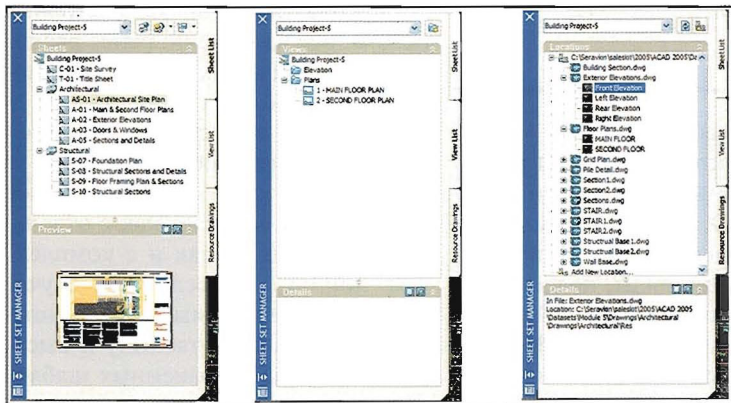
Building Project-5

Sheets

Building Project-5
C-01 - Site Survey
T-01 - Title Sheet
Architectural
AS-01 - Architectural Site Plan
A-01 - Main & Second Floor Plans
A-02 - Exterior Elevations
A-03 - Doors & Windows
A-05 - Sections and Details
Structural
S-07 - Foundation Plan
S-08 - Structural Sections and Details
S-09 - Floor Framing Plan & Sections
S-10 - Structural Sections

Preview

Sheet List
View List
Resource Drawings

SHEET SET MANAGER

Building Project-5

Views

Building Project-5
Elevation
Plans
1 - MAIN FLOOR PLAN
2 - SECOND FLOOR PLAN

Details

Sheet List
View List
Resource Drawings

SHEET SET MANAGER

Building Project-5

Locations

C:\Seravin\salesiot\2005\ACAD 2005\Da
Building Sections.dwg
Exterior Elevations.dwg
Front Elevation
Left Elevation
Rear Elevation
Right Elevation
Floor Plans.dwg
MAIN FLOOR
SECOND FLOOR
Grid Plan.dwg
Pile Detail.dwg
Section1.dwg
Section2.dwg
Sections.dwg
STAIR.dwg
STAIR1.dwg
STAIR2.dwg
Structural Base 1.dwg
Structural Base 2.dwg
Wall Base.dwg
Add New Location...

Details

In File: Exterior Elevations.dwg
Location: C:\Seravin\palesiot\2005\ACAD 2005\Datasets\Module 5\Drawings\Architectural Drawings\Architectural\Res

Sheet List
View List
Resource Drawings

SHEET SET MANAGER